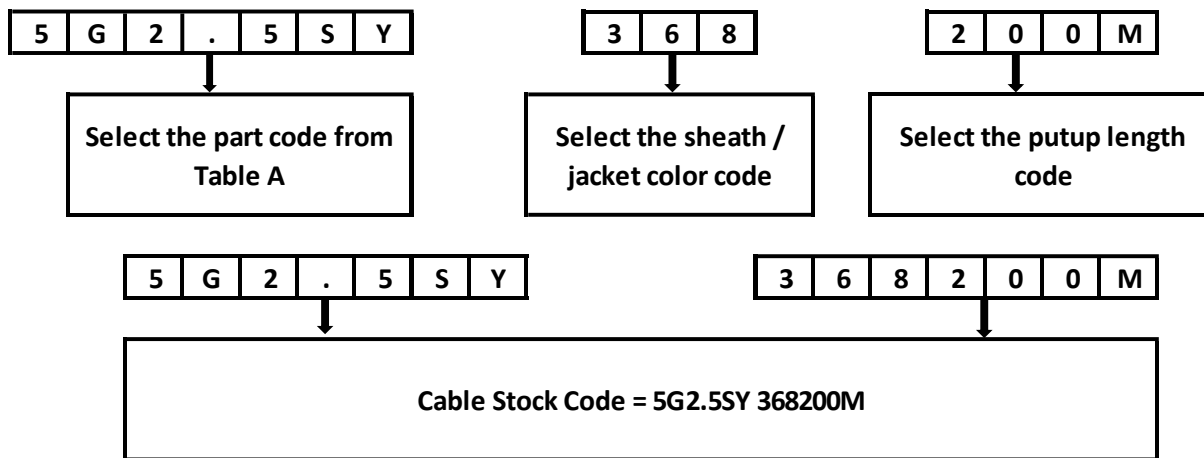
| 5 | G | 2 | . | 5 | S | Y |
|---|---|---|---|---|---|---|

Select the part code from Table A

| 3 | 6 | 8 |
|---|---|---|

Select the sheath / jacket color code

| 2 | 0 | 0 | M |
|---|---|---|---|

Select the putup length code

| 5 | G | 2 | . | 5 | S | Y |
|---|---|---|---|---|---|---|

| 3 | 6 | 8 | 2 | 0 | 0 | M |
|---|---|---|---|---|---|---|

Cable Stock Code = 5G2.5SY 368200M